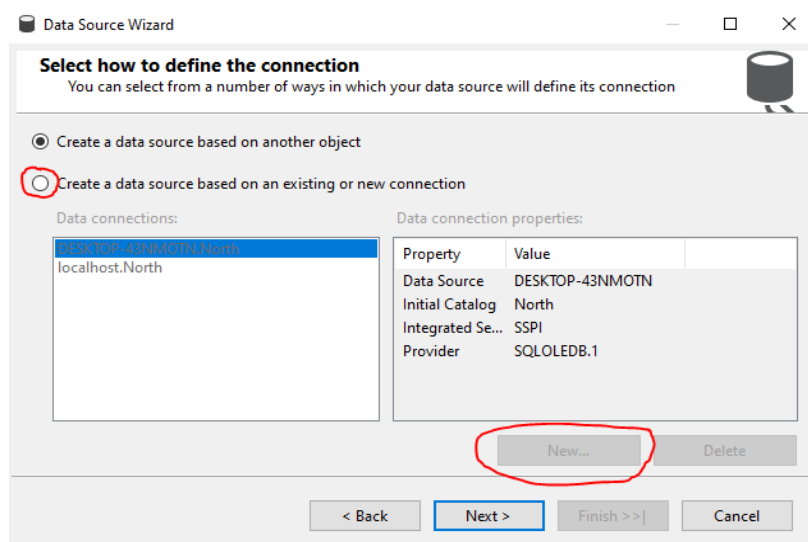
Data Source Wizard

Select how to define the connection
You can select from a number of ways in which your data source will define its connection

Create a data source based on another object

Create a data source based on an existing or new connection

Data connections:
DESKTOP-43NMOTN.North
localhost.North

Data connection properties:

| Property | Value |
|---|---|
| Data Source | DESKTOP-43NMOTN |
| Initial Catalog | North |
| Integrated Se... | SSPI |
| Provider | SQLOLEDB.1 |

New...
Delete

< Back
Next >
Finish >>|
Cancel